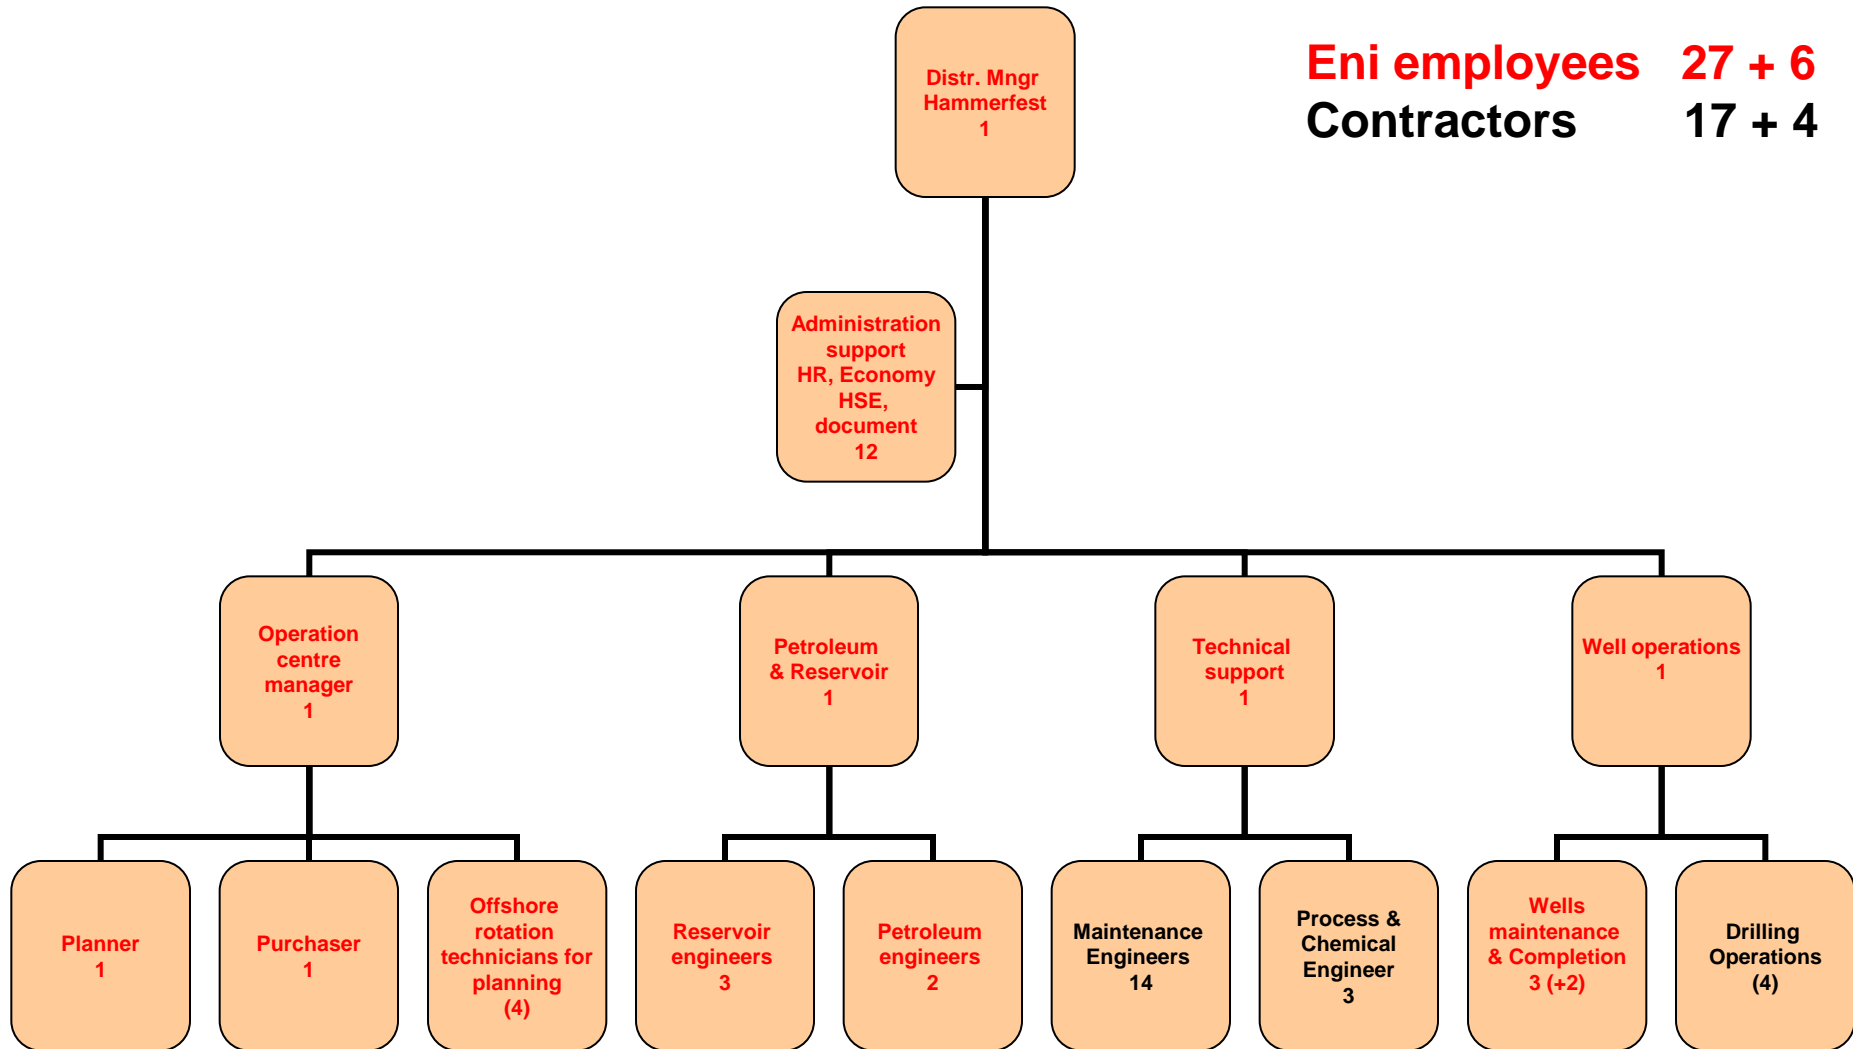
Eni employees 27 + 6
Contractors 17 + 4

Distr. Mngr Hammerfest 1

Administration support HR, Economy HSE, document 12

Operation centre manager 1

Petroleum & Reservoir 1

Technical support 1

Well operations 1

Planner 1

Purchaser 1

Offshore rotation technicians for planning (4)

Reservoir engineers 3

Petroleum engineers 2

Maintenance Engineers 14

Process & Chemical Engineer 3

Wells maintenance & Completion 3 (+2)

Drilling Operations (4)